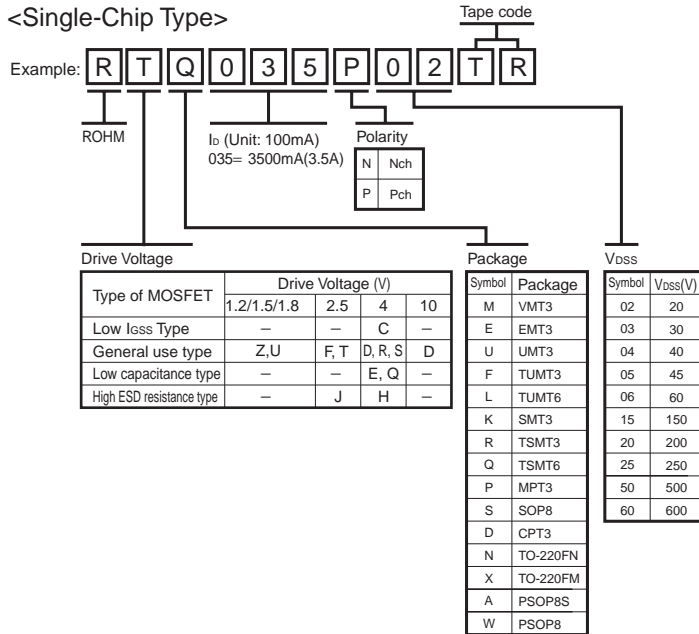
<Single-Chip Type>

Tape code

Example: R T Q 0 3 5 P 0 2 T R

ROHM

$I_D$ (Unit: 100mA)
035= 3500mA(3.5A)

Polarity

| N | Nch |
|---|---|
| P | Pch |

Drive Voltage

| Type of MOSFET | Drive Voltage (V) 1.2/1.5/1.8 | 2.5 | 4 | 10 |
|---|---|---|---|---|
| Low $I_{GSS}$ Type | – | – | C | – |
| General use type | Z,U | F, T | D, R, S | D |
| Low capacitance type | – | – | E, Q | – |
| High ESD resistance type | – | J | H | – |

Package

| Symbol | Package |
|---|---|
| M | VMT3 |
| E | EMT3 |
| U | UMT3 |
| F | TUMT3 |
| L | TUMT6 |
| K | SMT3 |
| R | TSMT3 |
| Q | TSMT6 |
| P | MPT3 |
| S | SOP8 |
| D | CPT3 |
| N | TO-220FN |
| X | TO-220FM |
| A | PSOP8S |
| W | PSOP8 |

$V_{DSS}$

| Symbol | $V_{DSS}$(V) |
|---|---|
| 02 | 20 |
| 03 | 30 |
| 04 | 40 |
| 05 | 45 |
| 06 | 60 |
| 15 | 150 |
| 20 | 200 |
| 25 | 250 |
| 50 | 500 |
| 60 | 600 |